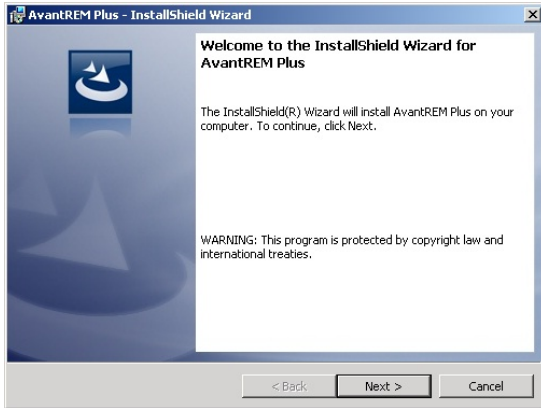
AvantREM Plus - InstallShield Wizard

Welcome to the InstallShield Wizard for AvantREM Plus

The InstallShield(R) Wizard will install AvantREM Plus on your computer. To continue, click Next.

WARNING: This program is protected by copyright law and international treaties.

< Back
Next >
Cancel